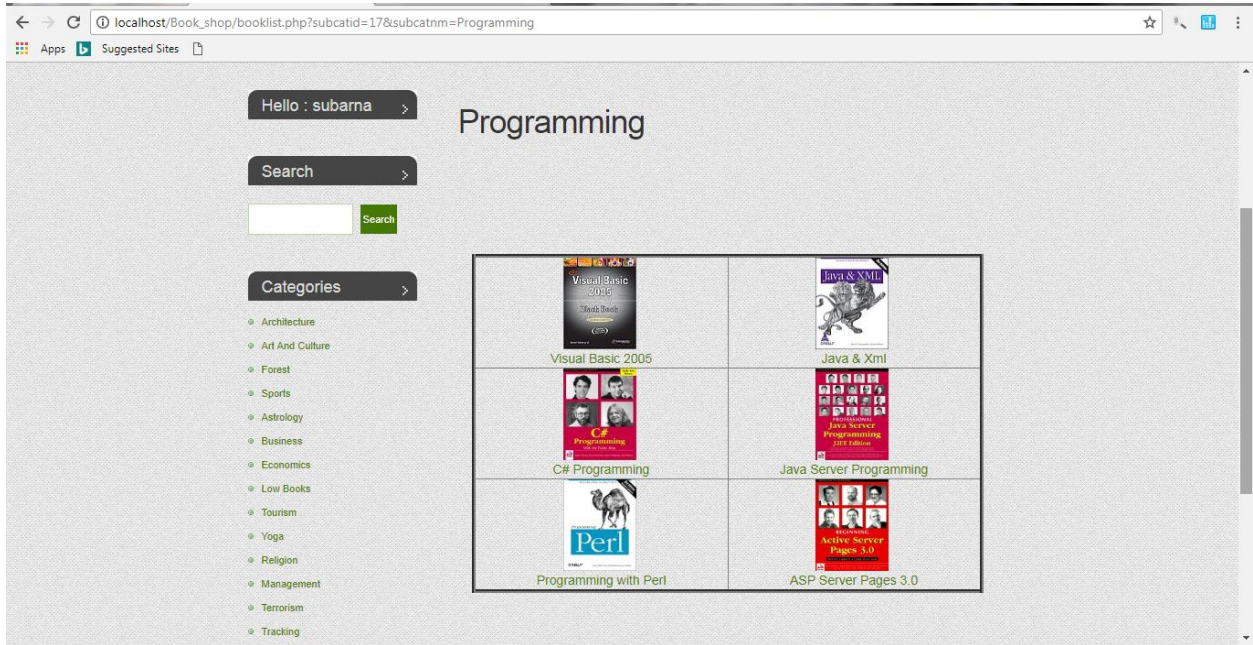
localhost/Book_shop/booklist.php?subcatid=17&subcatnm=Programming

Apps Suggested Sites

Hello : subarna

Search

Search

Categories

Architecture
Art And Culture
Forest
Sports
Astrology
Business
Economics
Low Books
Tourism
Yoga
Religion
Management
Terrorism
Tracking

Programming

| Visual Basic 2005 Black Book<br>Visual Basic 2005 | Java & XML<br>Java & Xml |
|---|---|
| C# Programming<br>C# Programming | Professional Java Server Programming J2EE Edition<br>Java Server Programming |
| Programming Perl<br>Programming with Perl | Beginning Active Server Pages 3.0<br>ASP Server Pages 3.0 |